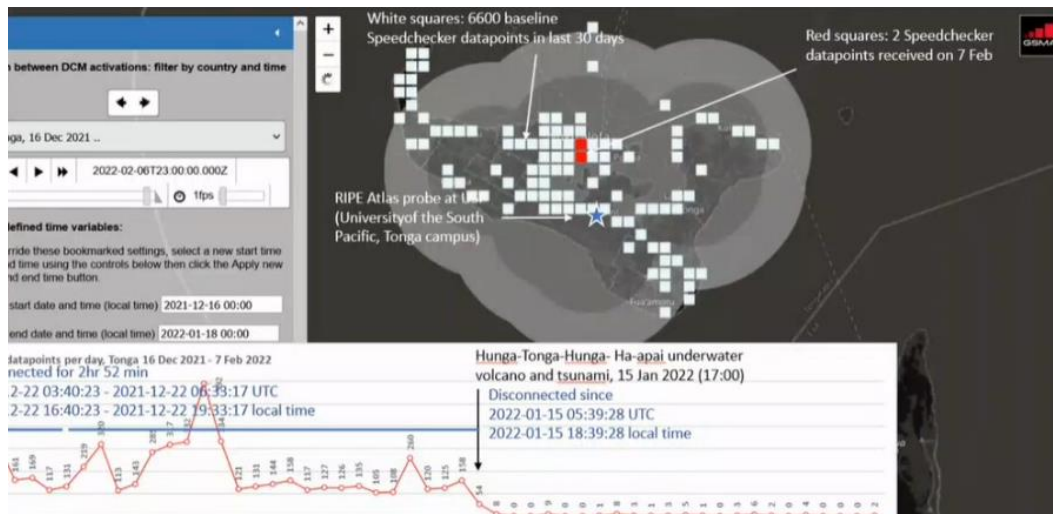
White squares: 6600 baseline Speedchecker datapoints in last 30 days

Red squares: 2 Speedchecker datapoints received on 7 Feb

GSMA

RIPE Atlas probe at USP (Universityof the South Pacific, Tonga campus)

n between DCM activations: filter by country and time

ga, 16 Dec 2021 ..

2022-02-06T23:00:00.000Z

1fps

efined time variables:

rride these bookmarked settings, select a new start time d time using the controls below then click the Apply new nd end time button.

start date and time (local time) 2021-12-16 00:00

end date and time (local time) 2022-01-18 00:00

datapoints per day, Tonga 16 Dec 2021 - 7 Feb 2022

nected for 2hr 52 min

2-22 03:40:23 - 2021-12-22 06:33:17 UTC

2-22 16:40:23 - 2021-12-22 19:33:17 local time

Hunga-Tonga-Hunga- Ha-apai underwater volcano and tsunami, 15 Jan 2022 (17:00)

Disconnected since

2022-01-15 05:39:28 UTC

2022-01-15 18:39:28 local time

161 169 117 131 219 113 143 121 131 144 158 117 127 126 135 105 108 260 120 125 158 54 0 0